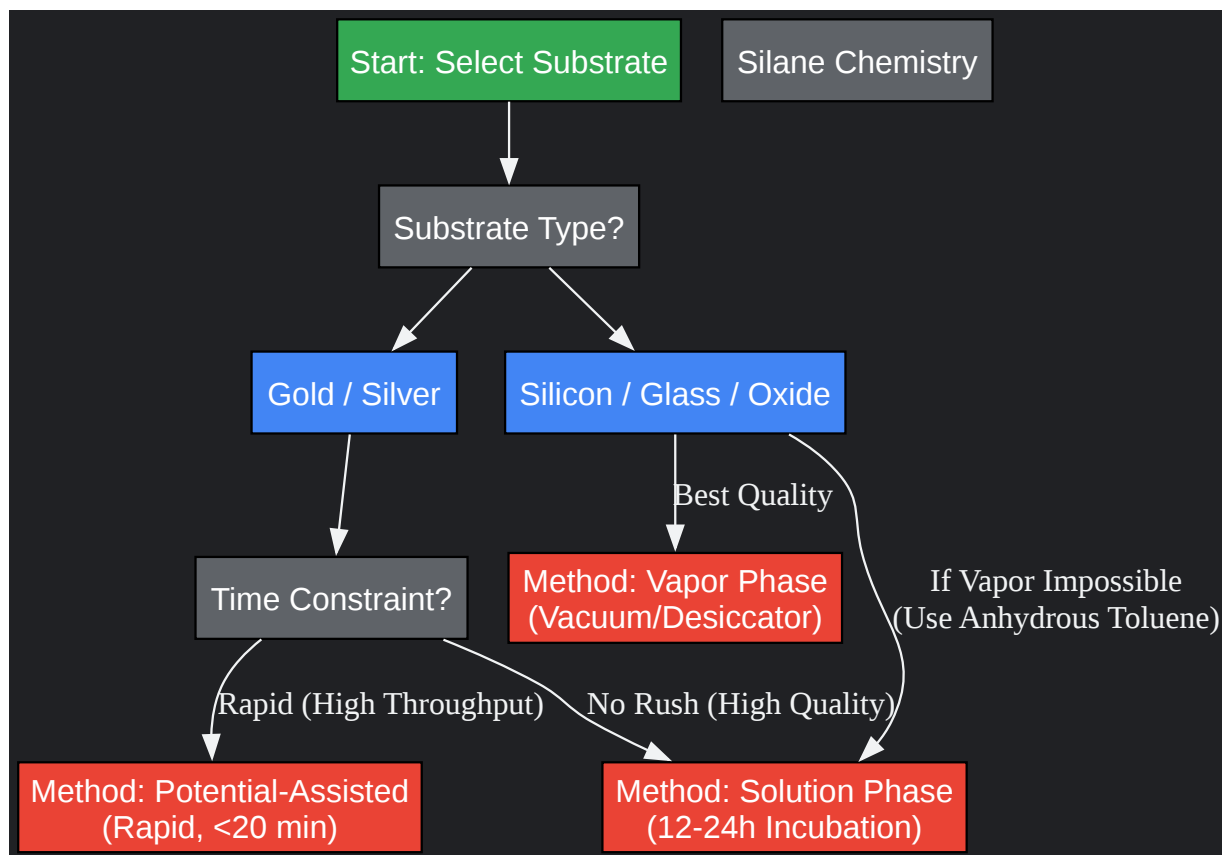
Start: Select Substrate

Silane Chemistry

Substrate Type?

Gold / Silver

Silicon / Glass / Oxide

Best Quality

Time Constraint?

Method: Vapor Phase (Vacuum/Desiccator)

If Vapor Impossible (Use Anhydrous Toluene)

Rapid (High Throughput)

No Rush (High Quality)

Method: Potential-Assisted (Rapid, <20 min)

Method: Solution Phase (12-24h Incubation)